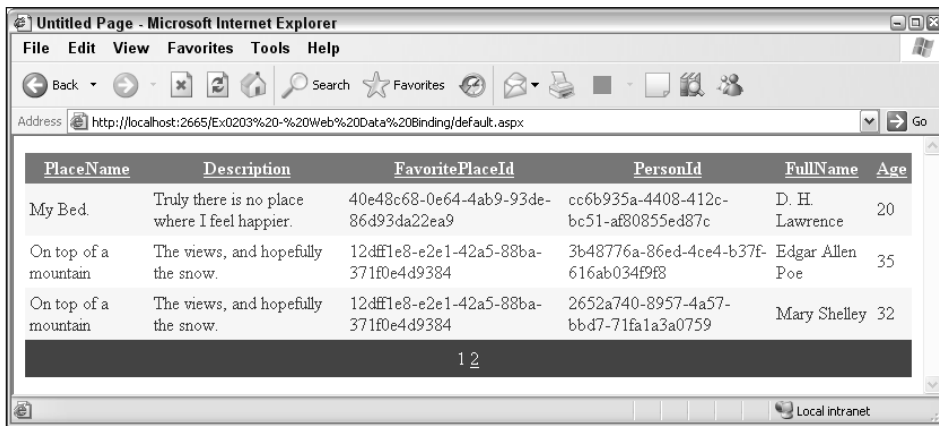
Untitled Page - Microsoft Internet Explorer

File Edit View Favorites Tools Help

Back Search Favorites

Address http://localhost:2665/Ex0203%20-%20Web%20Data%20Binding/default.aspx Go

| PlaceName | Description | FavoritePlaceId | PersonId | FullName | Age |
|---|---|---|---|---|---|
| My Bed. | Truly there is no place where I feel happier. | 40e48c68-0e64-4ab9-93de-86d93da22ea9 | cc6b935a-4408-412c-bc51-af80855ed87c | D. H. Lawrence | 20 |
| On top of a mountain | The views, and hopefully the snow. | 12dff1e8-e2e1-42a5-88ba-371f0e4d9384 | 3b48776a-86ed-4ce4-b37f-616ab034f9f8 | Edgar Allen Poe | 35 |
| On top of a mountain | The views, and hopefully the snow. | 12dff1e8-e2e1-42a5-88ba-371f0e4d9384 | 2652a740-8957-4a57-bbd7-71fa1a3a0759 | Mary Shelley | 32 |

1 2

Local intranet